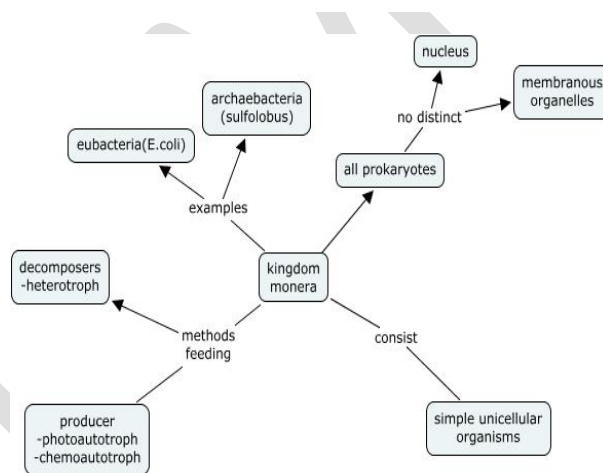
nucleus

membranous organelles

no distinct

archaebacteria (sulfolobus)

eubacteria(E.coli)

all prokaryotes

examples

kingdom monera

decomposers -heterotroph

methods feeding

consist

producer -photoautotroph -chemoautotroph

simple unicellular organisms